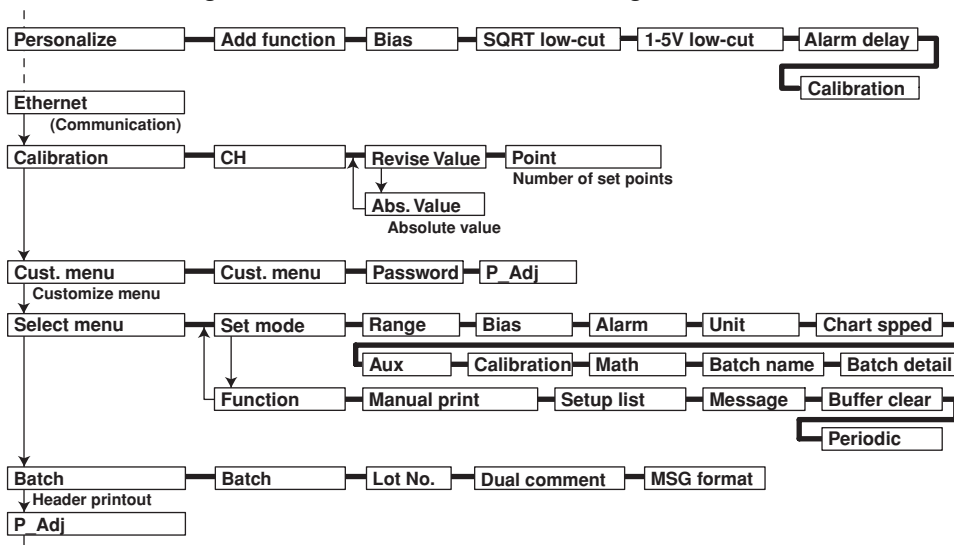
Personalize
Add function
Bias
SQRT low-cut
1-5V low-cut
Alarm delay
Calibration

Ethernet
(Communication)

Calibration
CH
Revise Value
Point
Number of set points
Abs. Value
Absolute value

Cust. menu
Customize menu
Cust. menu
Password
P_Adj

Select menu
Set mode
Range
Bias
Alarm
Unit
Chart spped
Aux
Calibration
Math
Batch name
Batch detail
Function
Manual print
Setup list
Message
Buffer clear
Periodic

Batch
Header printout
Batch
Lot No.
Dual comment
MSG format

P_Adj